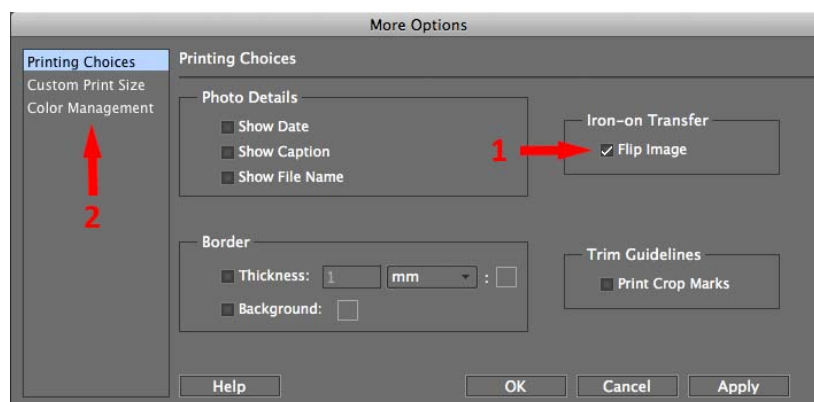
More Options

Printing Choices
Custom Print Size
Color Management

2

Printing Choices

Photo Details
Show Date
Show Caption
Show File Name

1

Iron-on Transfer
Flip Image

Border
Thickness: 1 mm :
Background:

Trim Guidelines
Print Crop Marks

Help
OK
Cancel
Apply